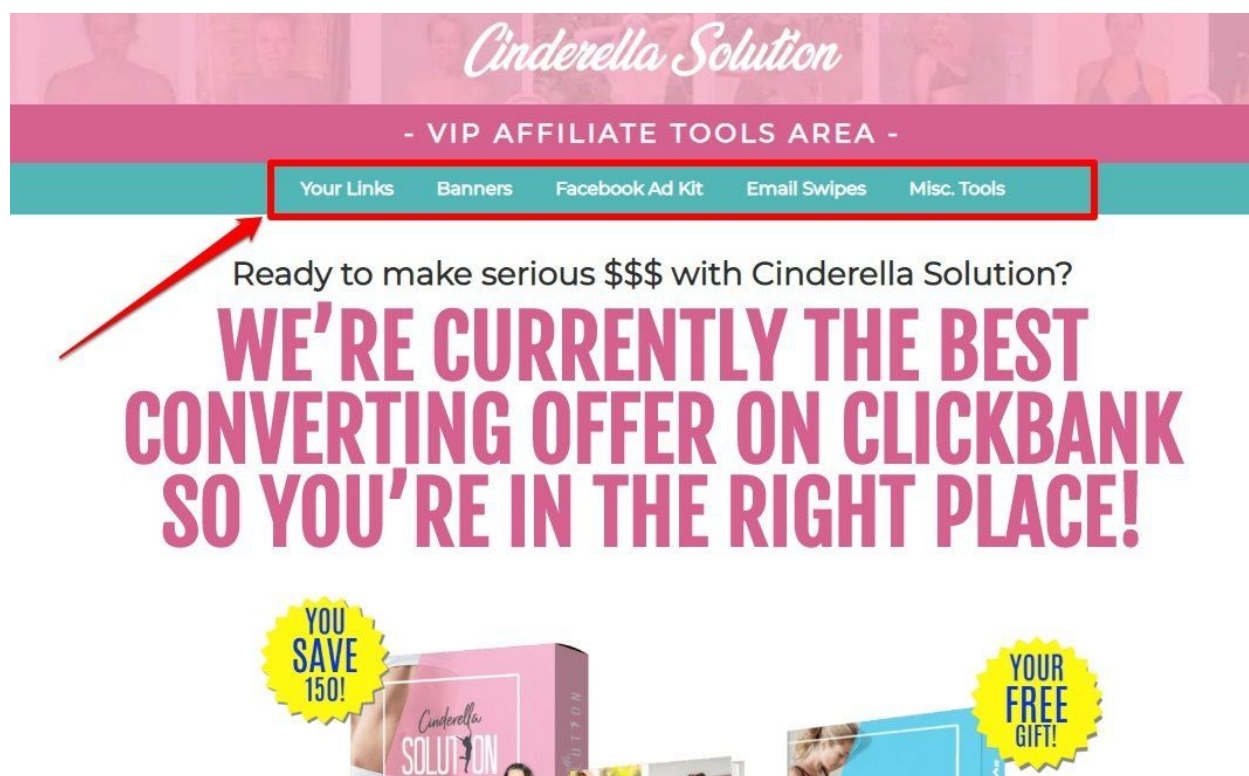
Cinderella Solution

- VIP AFFILIATE TOOLS AREA -

Your Links Banners Facebook Ad Kit Email Swipes Misc. Tools

Ready to make serious $$$ with Cinderella Solution?

WE'RE CURRENTLY THE BEST CONVERTING OFFER ON CLICKBANK SO YOU'RE IN THE RIGHT PLACE!

YOU SAVE 150!

Cinderella SOLUTION

YOUR FREE GIFT!